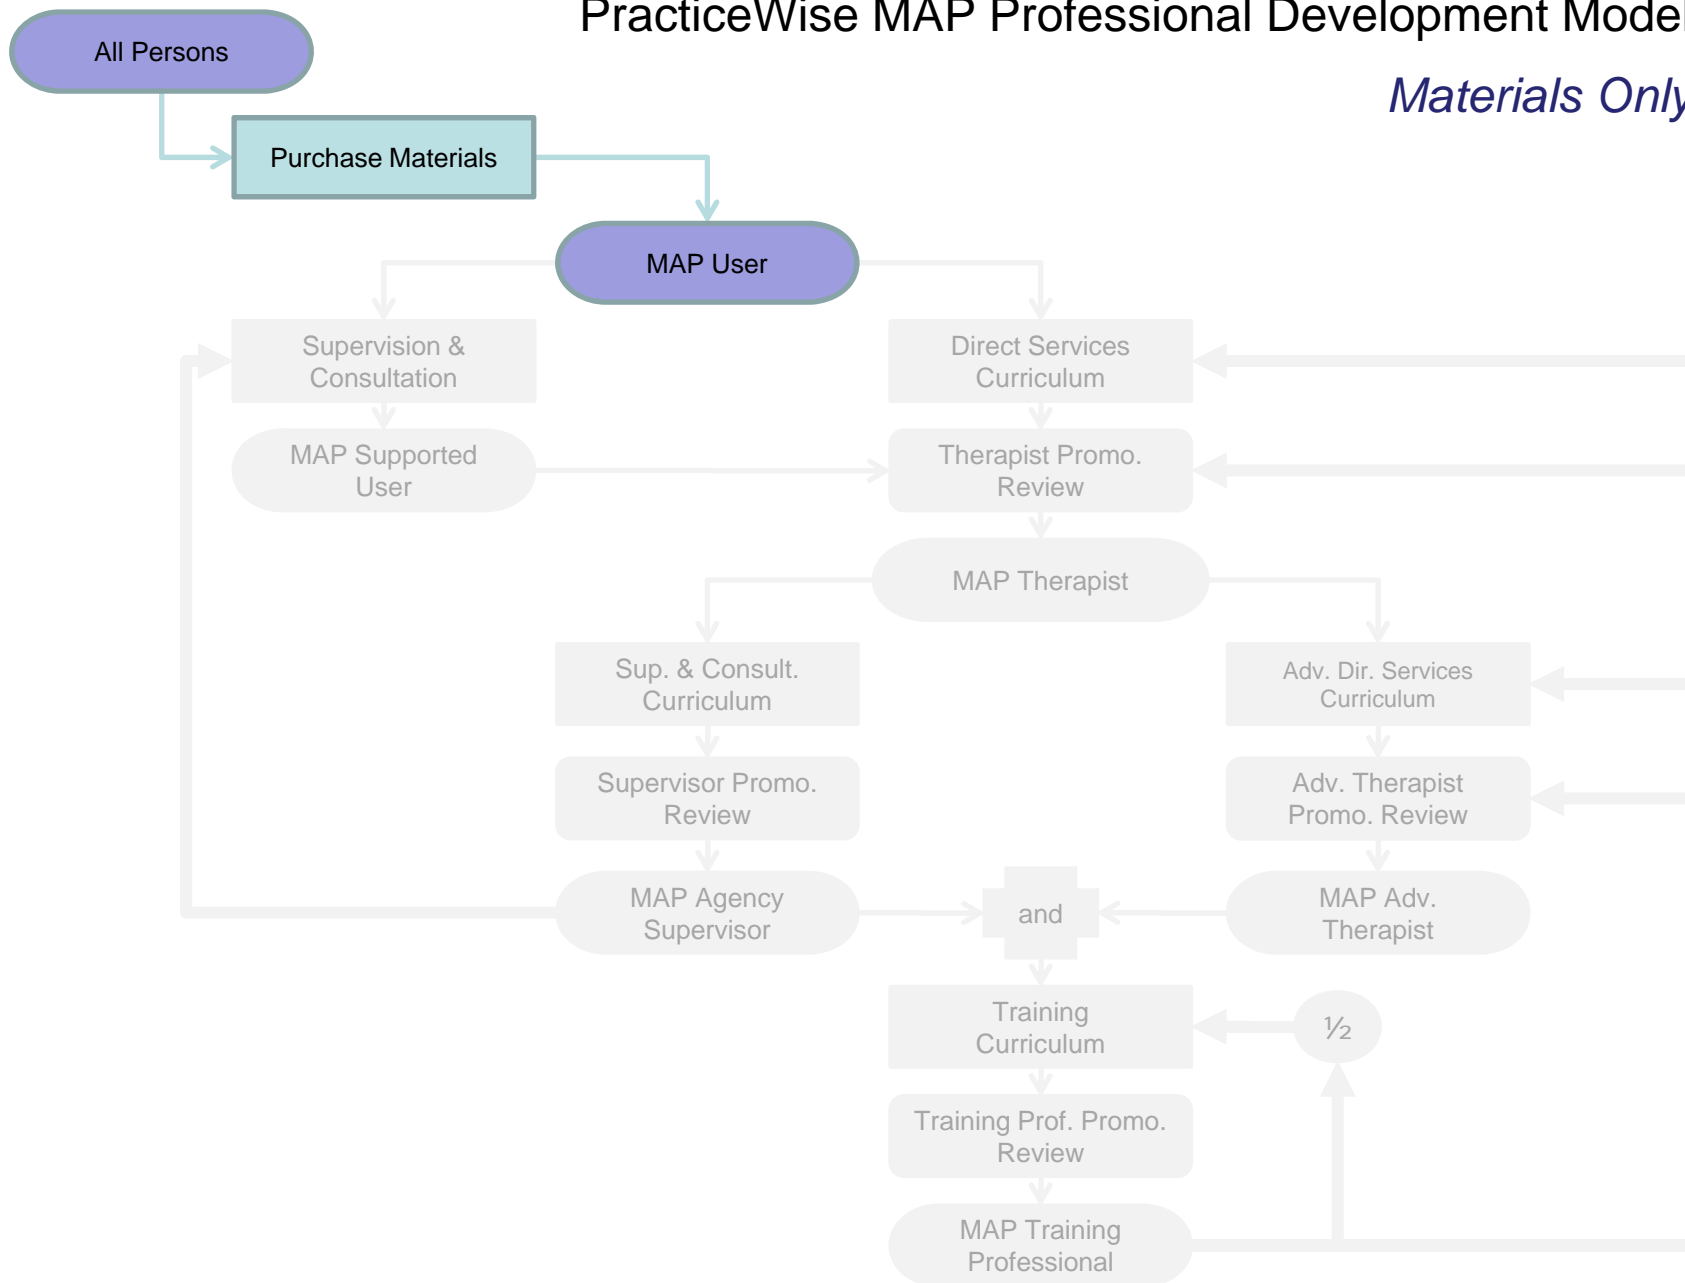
PracticeWise MAP Professional Development Model

Materials Only

All Persons

Purchase Materials

MAP User

Supervision & Consultation

Direct Services Curriculum

MAP Supported User

Therapist Promo. Review

MAP Therapist

Sup. & Consult. Curriculum

Adv. Dir. Services Curriculum

Supervisor Promo. Review

Adv. Therapist Promo. Review

MAP Agency Supervisor

and

MAP Adv. Therapist

Training Curriculum

½

Training Prof. Promo. Review

MAP Training Professional